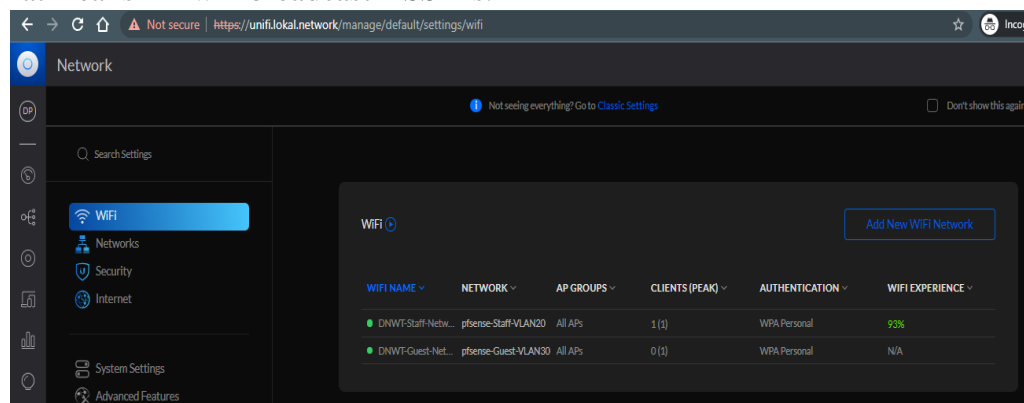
Not secure | https://unifi.lokal.network/manage/default/settings/wifi

Incog

Network

DP

Not seeing everything? Go to Classic Settings

Don't show this agai

Search Settings

WiFi
Networks
Security
Internet

System Settings
Advanced Features

WiFi

Add New WiFi Network

| WIFI NAME | NETWORK | AP GROUPS | CLIENTS (PEAK) | AUTHENTICATION | WIFI EXPERIENCE |
|---|---|---|---|---|---|
| DNWT-Staff-Netw... | pfsense-Staff-VLAN20 | All APs | 1 (1) | WPA Personal | 93% |
| DNWT-Guest-Net... | pfsense-Guest-VLAN30 | All APs | 0 (1) | WPA Personal | N/A |